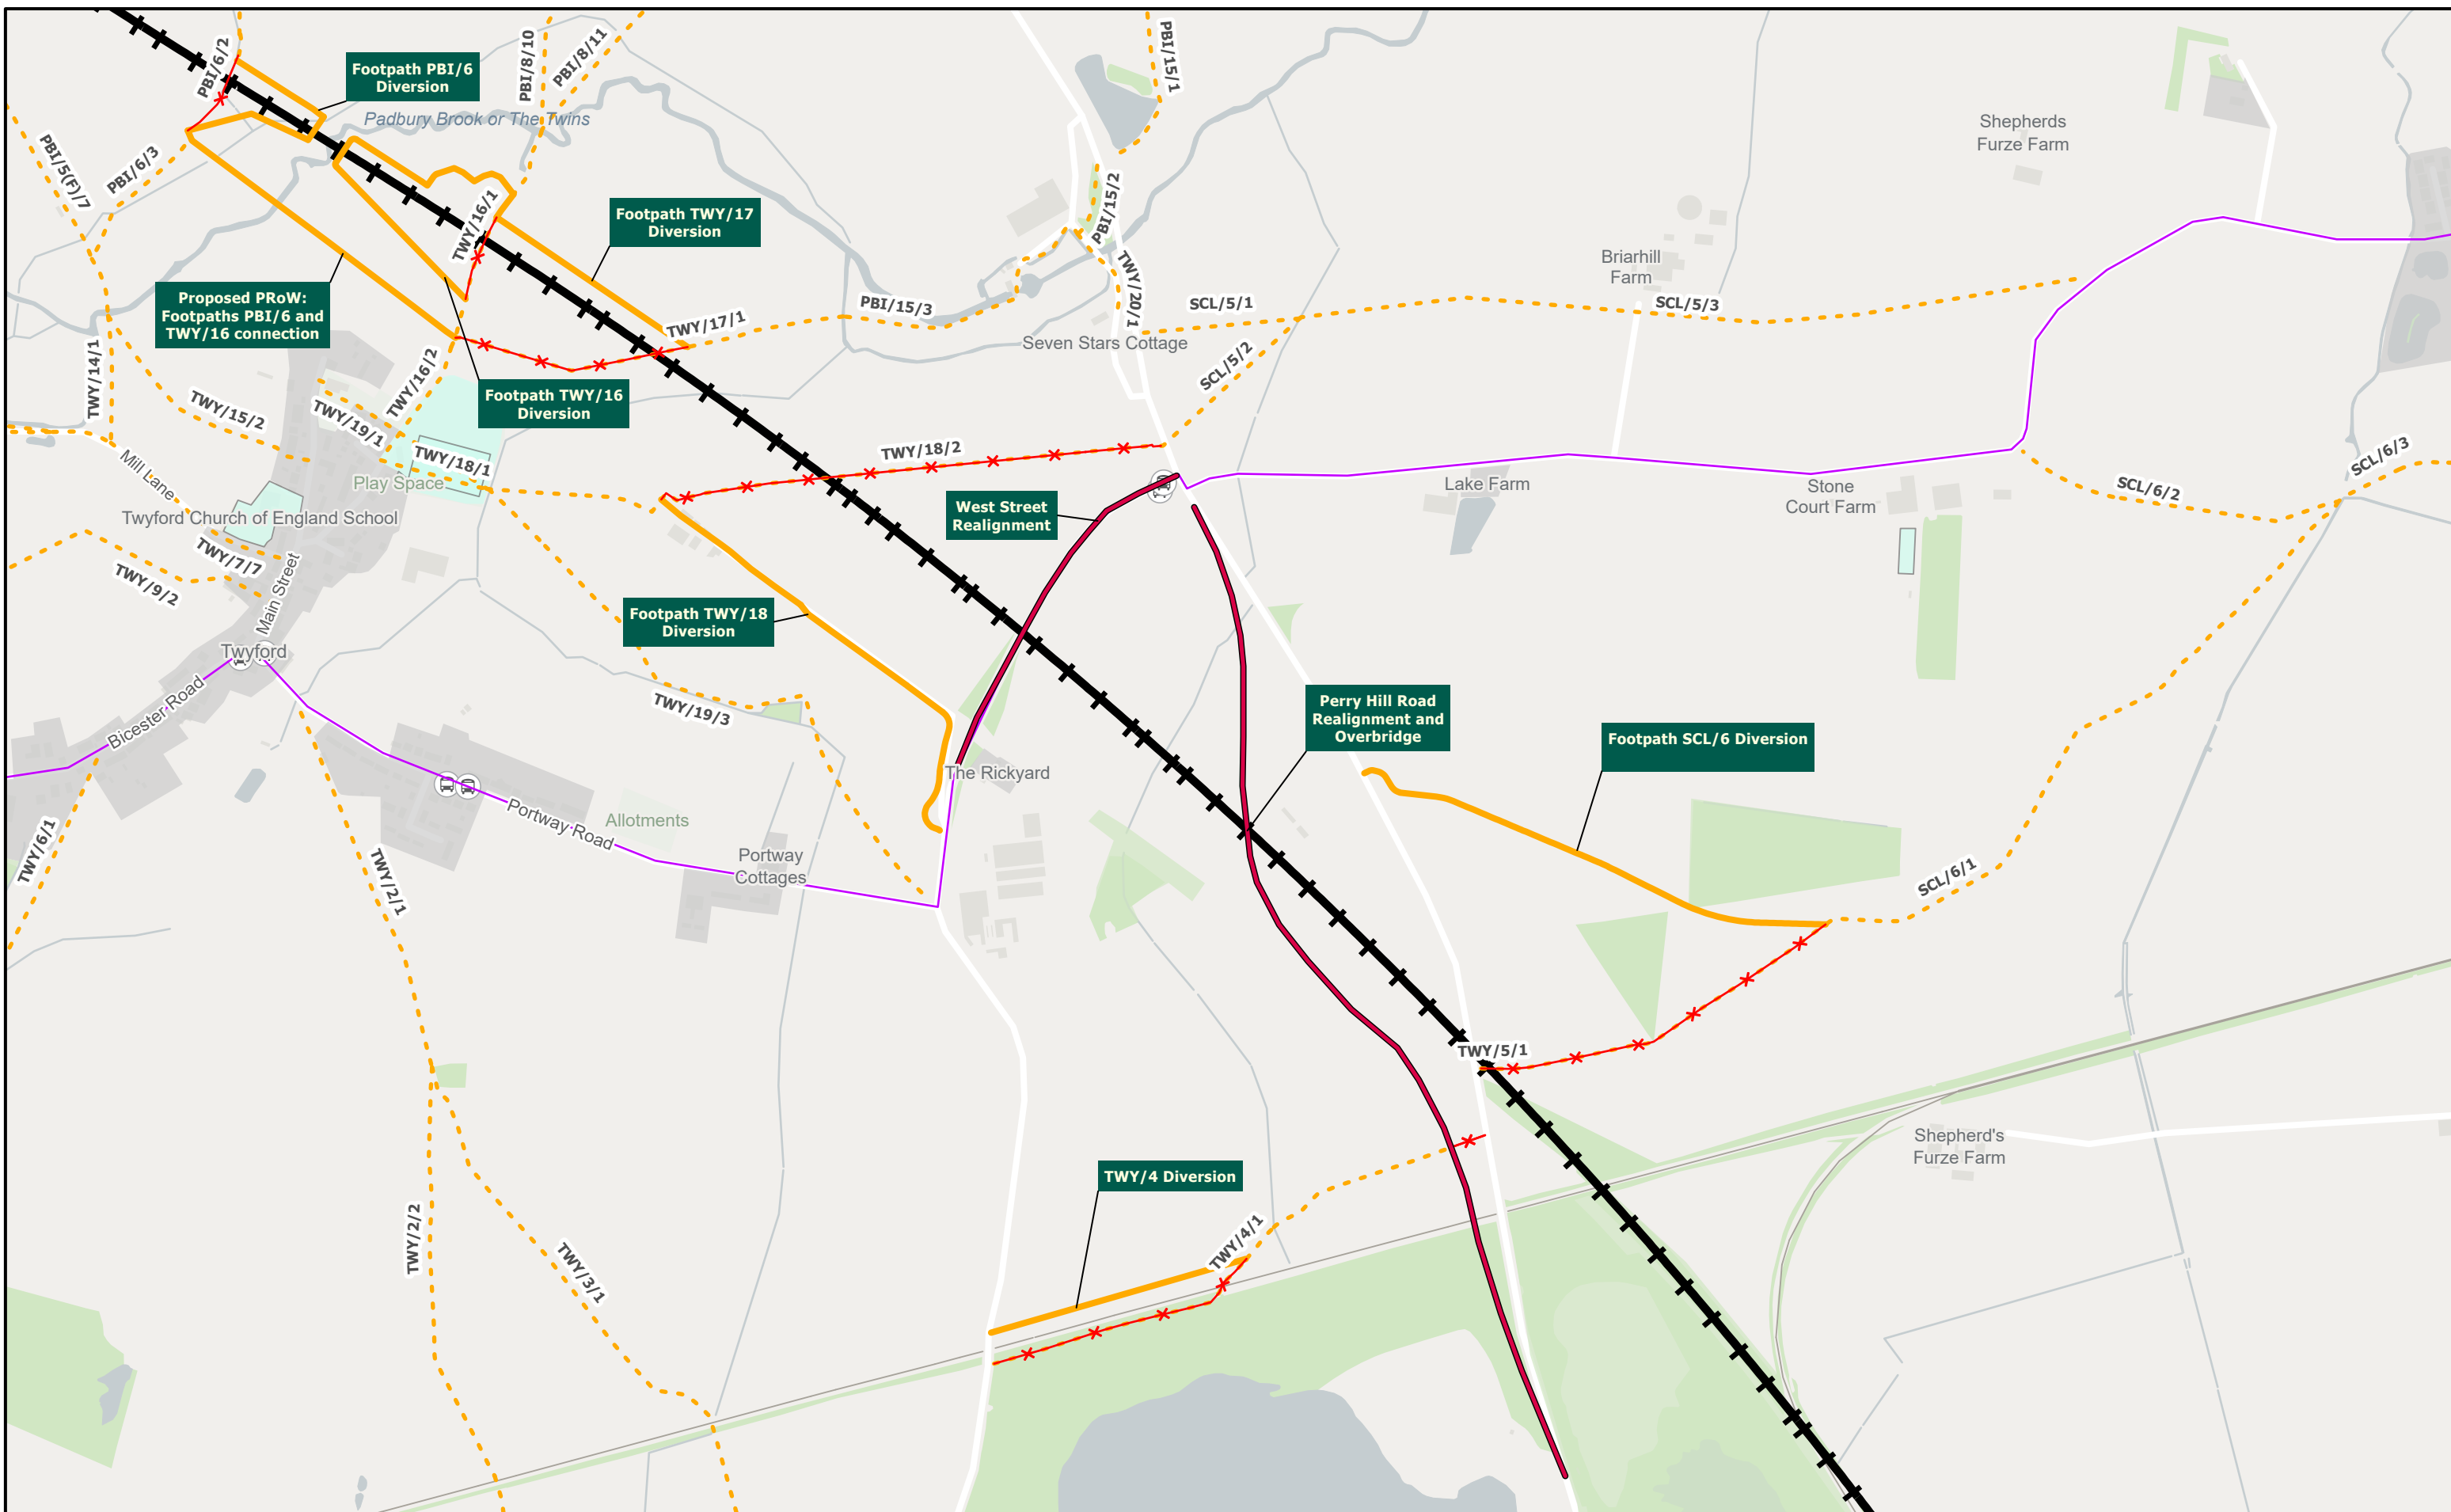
Footpath PBI/6 Diversion

PBI/6/2

PBI/8/10

PBI/8/11

Padbury Brook or The Twins

PBI/15/1

Shepherds Furze Farm

PBI/5(F)/7

PBI/6/3

Footpath TWY/17 Diversion

TWY/16/1

PBI/15/2

Briarhill Farm

Proposed PRoW: Footpaths PBI/6 and TWY/16 connection

PBI/15/3

TWY/20/1

SCL/5/1

SCL/5/3

TWY/17/1

Seven Stars Cottage

TWY/14/1

TWY/16/2

Footpath TWY/16 Diversion

SCL/5/2

TWY/15/2

TWY/19/1

TWY/18/1

TWY/18/2

Mill Lane

Play Space

Lake Farm

Stone Court Farm

SCL/6/2

SCL/6/3

Twyford Church of England School

West Street Realignment

TWY/7/7

TWY/9/2

Main Street

Footpath TWY/18 Diversion

Twyford

Bicester Road

TWY/19/3

Perry Hill Road Realignment and Overbridge

Footpath SCL/6 Diversion

The Rickyard

Portway Road

Allotments

Portway Cottages

TWY/6/1

TWY/2/1

SCL/6/1

TWY/5/1

Shepherd's Furze Farm

TWY/4 Diversion

TWY/4/1

TWY/2/2

TWY/3/1